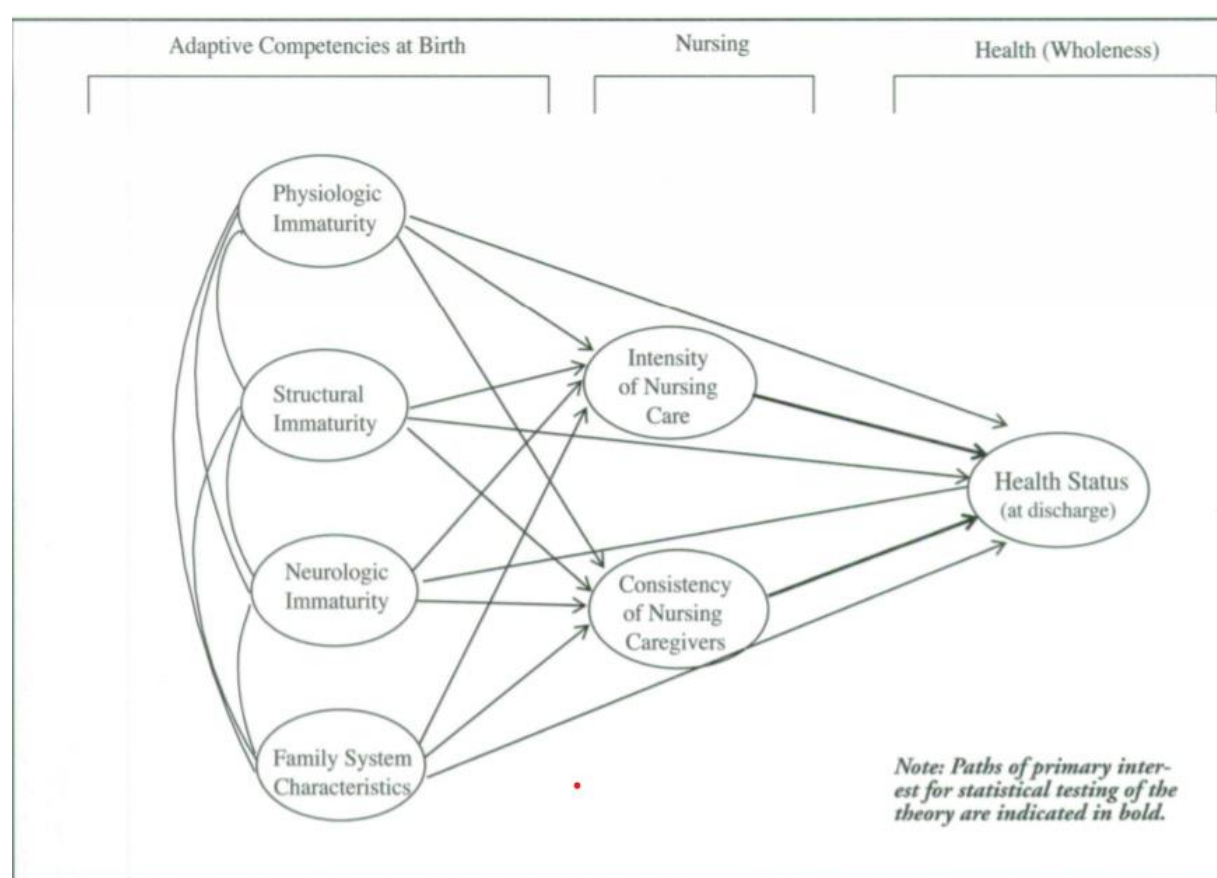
Adaptive Competencies at Birth

Nursing

Health (Wholeness)

Physiologic Immaturity

Structural Immaturity

Neurologic Immaturity

Family System Characteristics

Intensity of Nursing Care

Consistency of Nursing Caregivers

Health Status (at discharge)

Note: Paths of primary interest for statistical testing of the theory are indicated in bold.